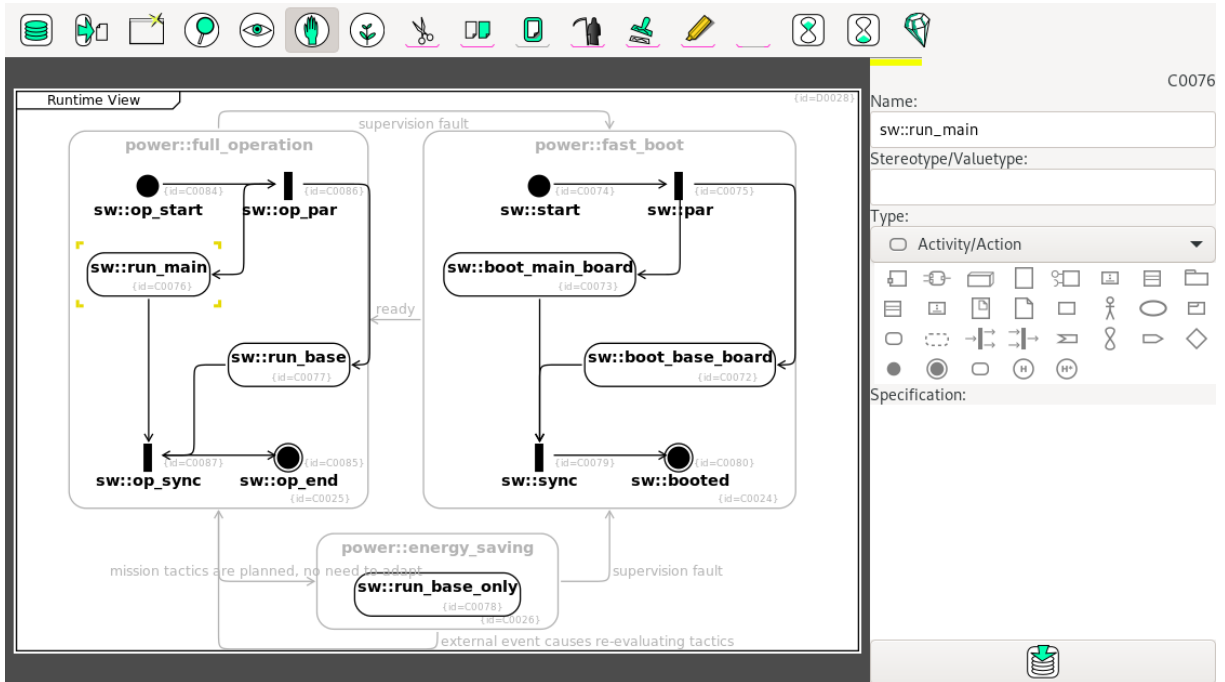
Runtime View
{id=D0028}
supervision fault
power::full_operation
{id=C0084}
sw::op_start
{id=C0086}
sw::op_par
sw::run_main
{id=C0076}
sw::run_base
{id=C0077}
{id=C0087}
{id=C0085}
sw::op_sync
sw::op_end
{id=C0025}
ready
power::fast_boot
sw::start
{id=C0074}
sw::par
{id=C0075}
sw::boot_main_board
{id=C0073}
sw::boot_base_board
{id=C0072}
{id=C0079}
{id=C0080}
sw::sync
sw::booted
{id=C0024}
power::energy_saving
mission tactics are planned, no need to adapt
sw::run_base_only
{id=C0078}
{id=C0026}
supervision fault
external event causes re-evaluating tactics

C0076
Name:
sw::run_main
Stereotype/Valuetype:
Type:
Activity/Action
Specification: